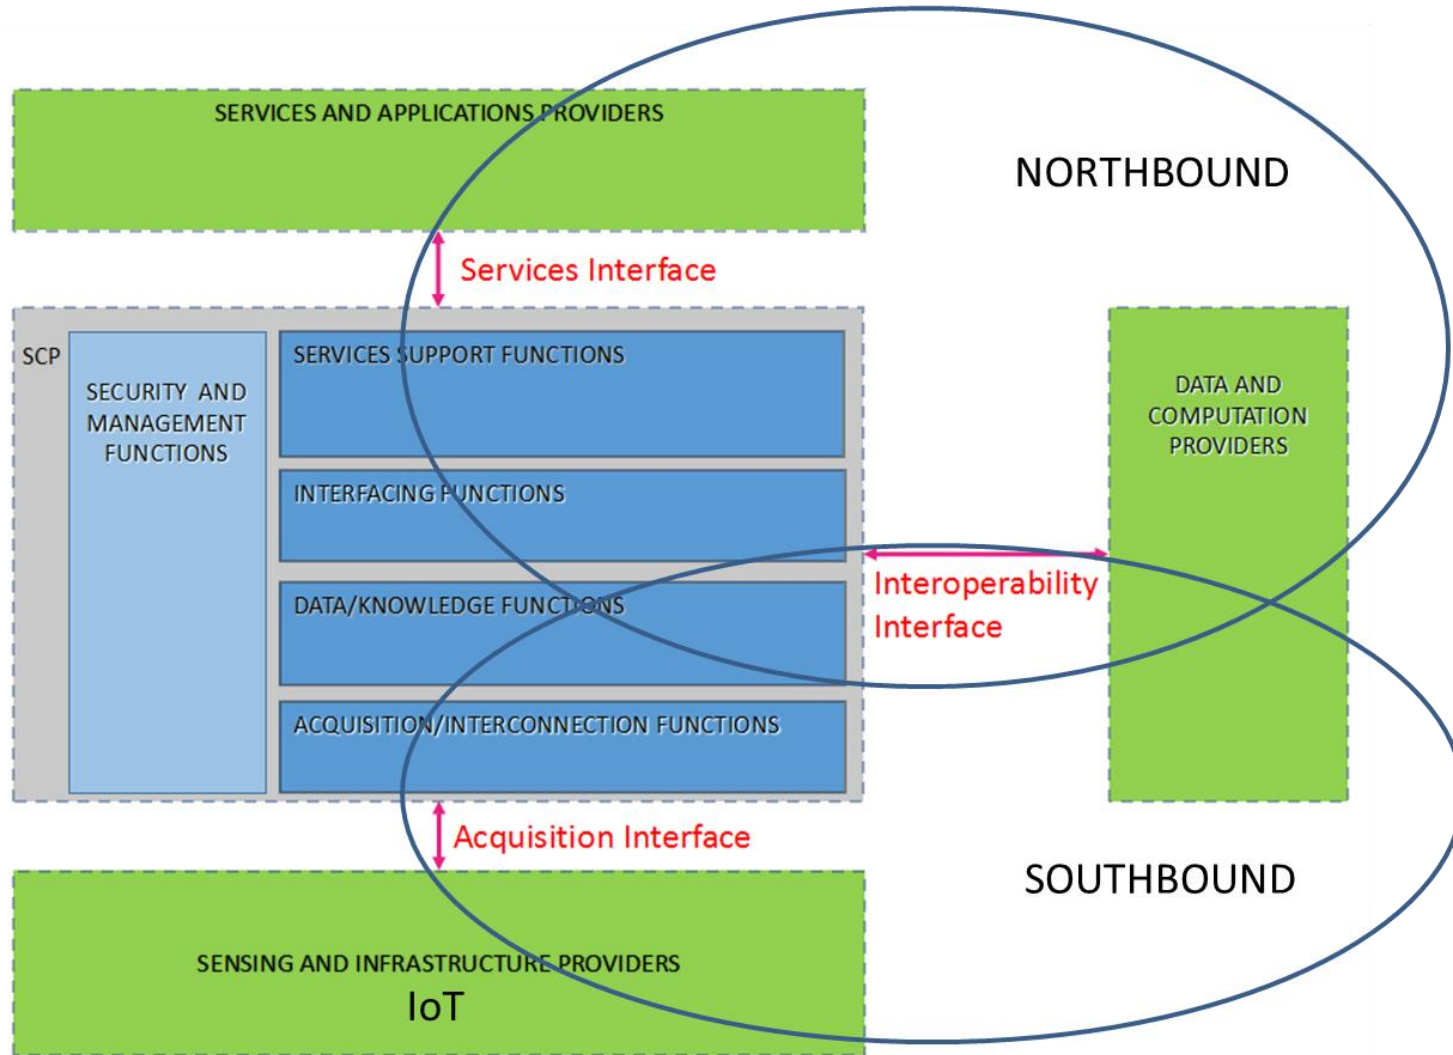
SERVICES AND APPLICATIONS PROVIDERS

NORTHBOUND

Services Interface

SCP

SECURITY AND MANAGEMENT FUNCTIONS

SERVICES SUPPORT FUNCTIONS

INTERFACING FUNCTIONS

DATA/KNOWLEDGE FUNCTIONS

ACQUISITION/INTERCONNECTION FUNCTIONS

DATA AND COMPUTATION PROVIDERS

Interoperability Interface

Acquisition Interface

SOUTHBOUND

SENSING AND INFRASTRUCTURE PROVIDERS

IoT